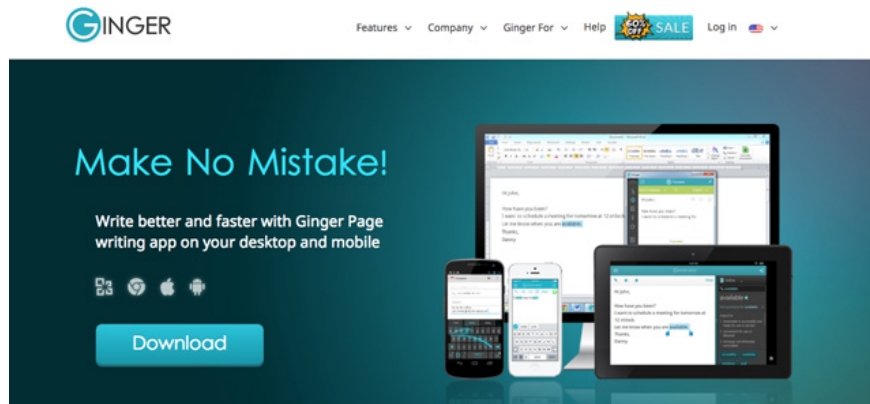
GINGER

Features Company Ginger For Help 60% OFF SALE Log in

Make No Mistake!

Write better and faster with Ginger Page writing app on your desktop and mobile

Download

Hi John,

How have you been?
I want to schedule a meeting for tomorrow at 12 o'clock
Let me know when you are available
Thanks,
Danny

available